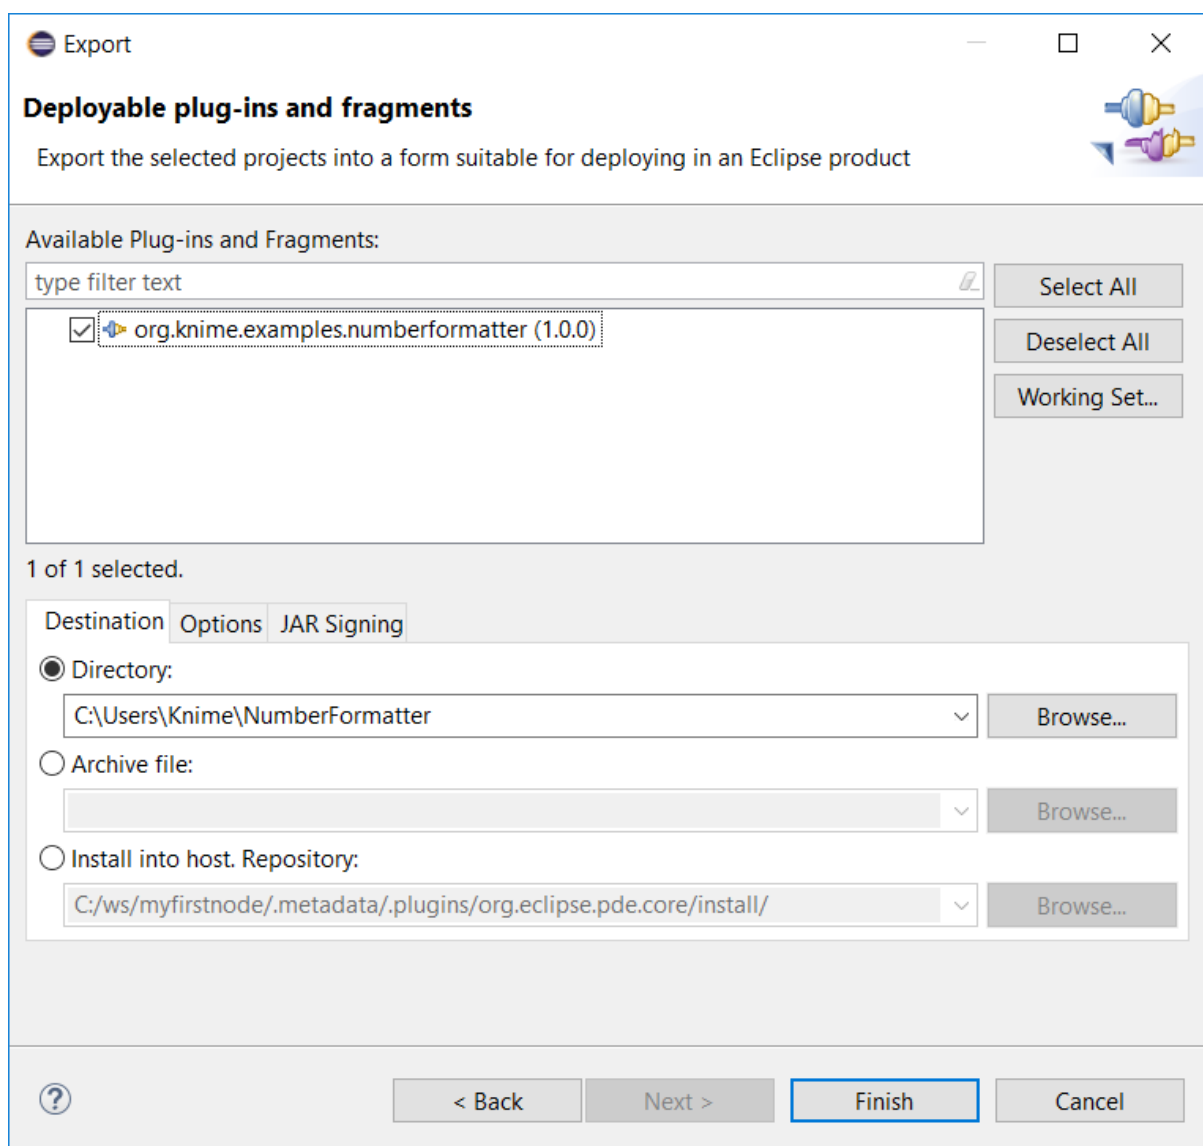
Export

Deployable plug-ins and fragments

Export the selected projects into a form suitable for deploying in an Eclipse product

Available Plug-ins and Fragments:

type filter text

Select All

Deselect All

Working Set...

org.knime.examples.numberformatter (1.0.0)

1 of 1 selected.

Destination Options JAR Signing

Directory:

C:\Users\Knime\NumberFormatter

Browse...

Archive file:

Browse...

Install into host. Repository:

C:/ws/myfirstnode/.metadata/.plugins/org.eclipse.pde.core/install/

Browse...

?

< Back Next > Finish Cancel